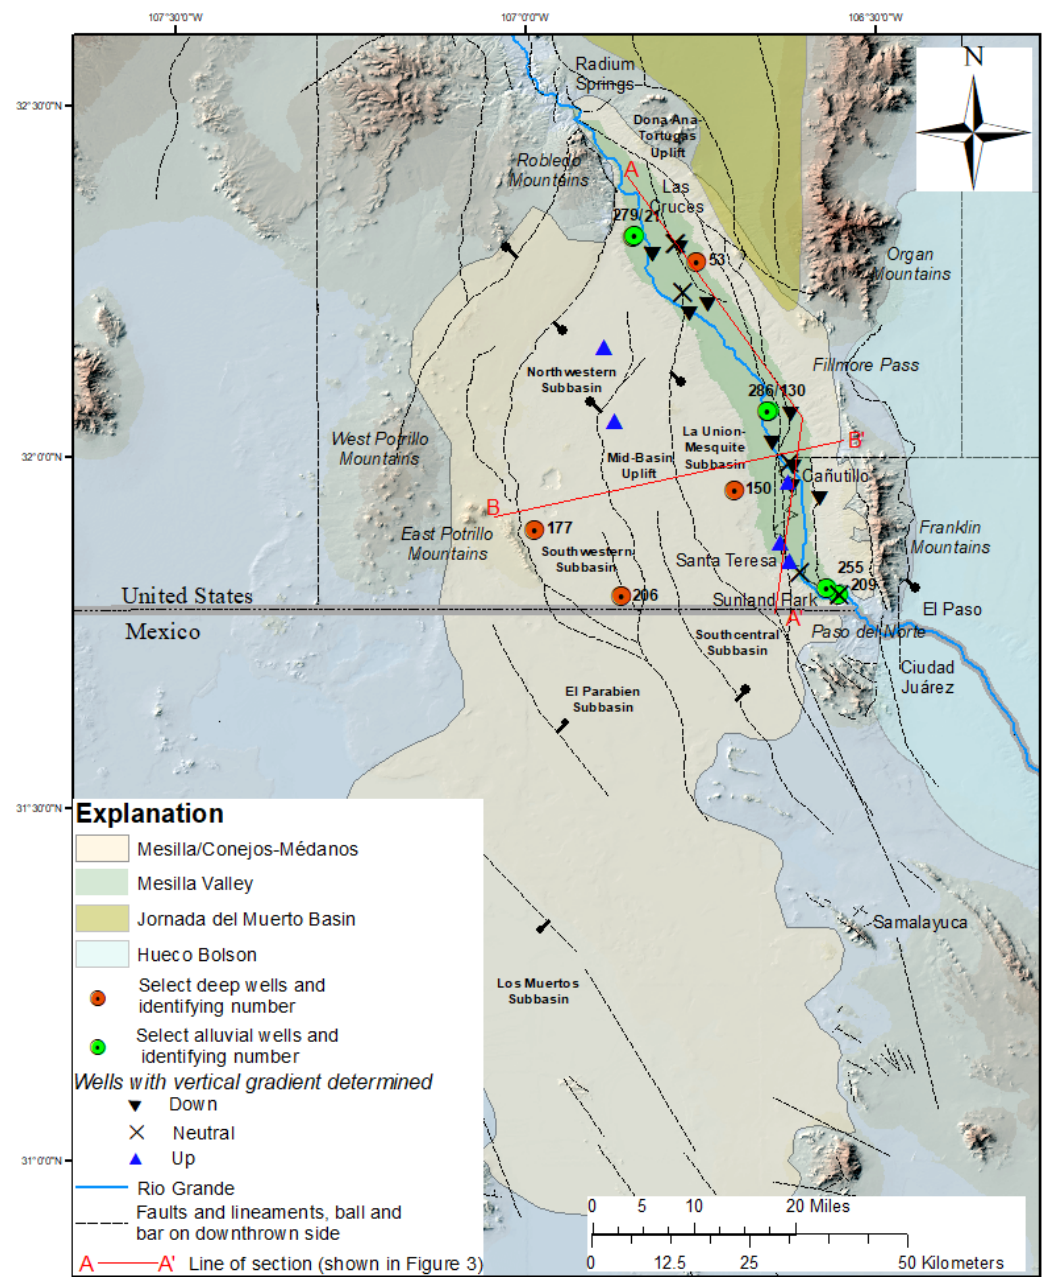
107°30'0"W
107°0'0"W
106°30'0"W
32°30'0"N
32°0'0"N
31°30'0"N
31°0'0"N

N

Radium Springs
Dona Ana-Tortugas Uplift
Robledo Mountains
A
Las Cruces
279/21
53
Organ Mountains
Northwestern Subbasin
Fillmore Pass
286/130
West Potrillo Mountains
La Union-Mesquite Subbasin
B'
Mid-Basin Uplift
Cañutillo
150
B
177
East Potrillo Mountains
Southwestern Subbasin
Franklin Mountains
Santa Teresa
255
209
United States
206
Sunland Park
El Paso
Mexico
A'
Paso del Norte
Southcentral Subbasin
Ciudad Juárez
El Parabien Subbasin
Samalayuca
Los Muertos Subbasin

Explanation
Mesilla/Conejos-Médanos
Mesilla Valley
Jornada del Muerto Basin
Hueco Bolson
Select deep wells and identifying number
Select alluvial wells and identifying number
Wells with vertical gradient determined
Down
Neutral
Up
Rio Grande
Faults and lineaments, ball and bar on downthrown side
A——A' Line of section (shown in Figure 3)

0 5 10 20 Miles
0 12.5 25 50 Kilometers